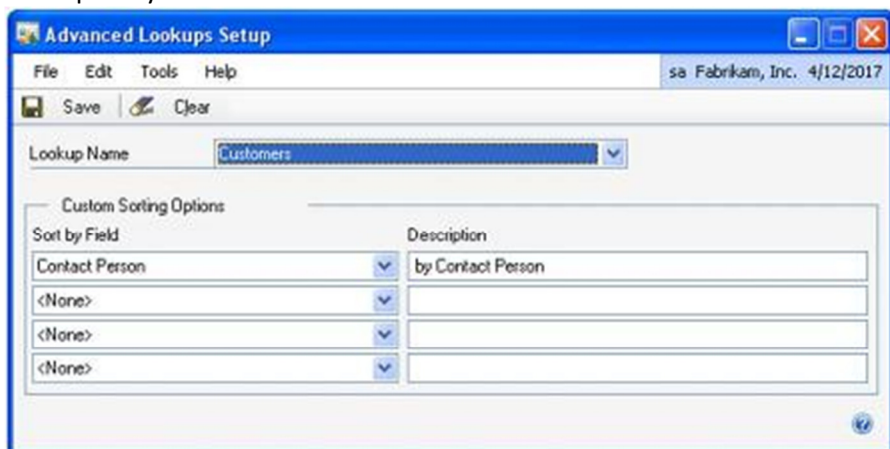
Advanced Lookups Setup

File Edit Tools Help

sa Fabrikam, Inc. 4/12/2017

Save Clear

Lookup Name Customers

Custom Sorting Options

| Sort by Field | Description |
|---|---|
| Contact Person | by Contact Person |
| <None> | |
| <None> | |
| <None> | |